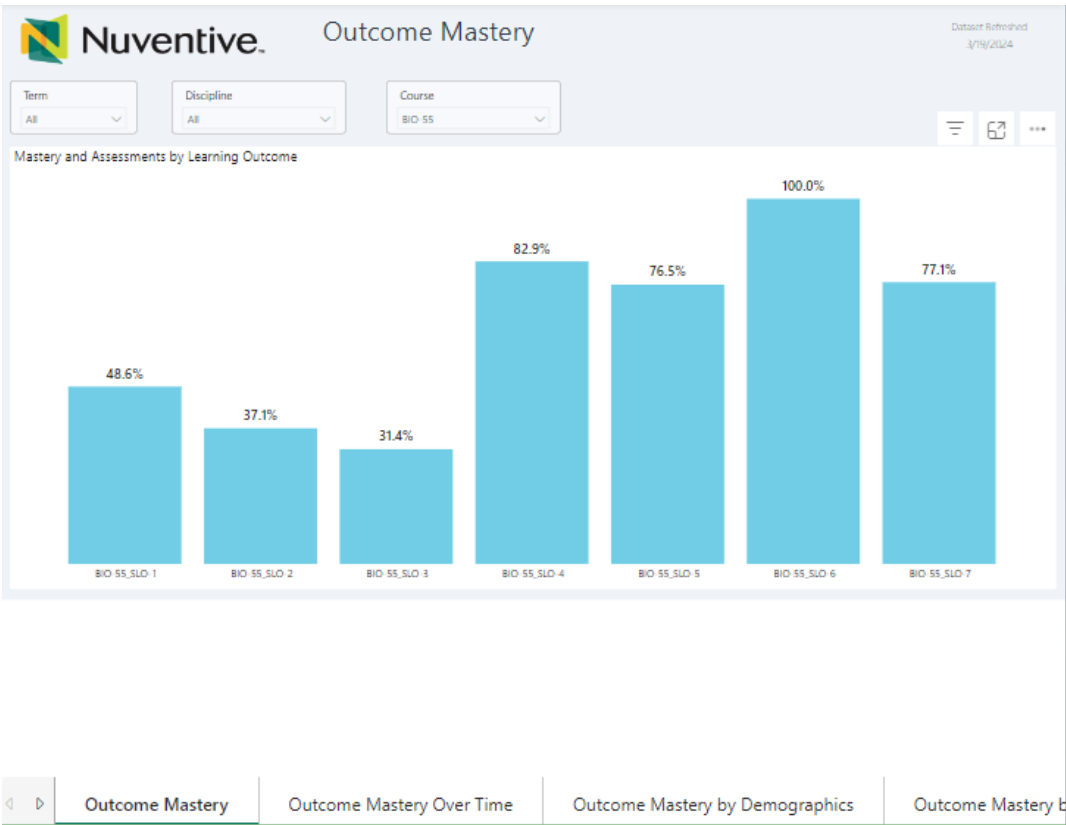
Nuventive.

Outcome Mastery

Dataset Refreshed
3/19/2024

Term
All

Discipline
All

Course
BIO-55

Mastery and Assessments by Learning Outcome

| BIO-55_SLO-1 | BIO-55_SLO-2 | BIO-55_SLO-3 | BIO-55_SLO-4 | BIO-55_SLO-5 | BIO-55_SLO-6 | BIO-55_SLO-7 |
|---|---|---|---|---|---|---|
| 48.6% | 37.1% | 31.4% | 82.9% | 76.5% | 100.0% | 77.1% |

Outcome Mastery | Outcome Mastery Over Time | Outcome Mastery by Demographics | Outcome Mastery b